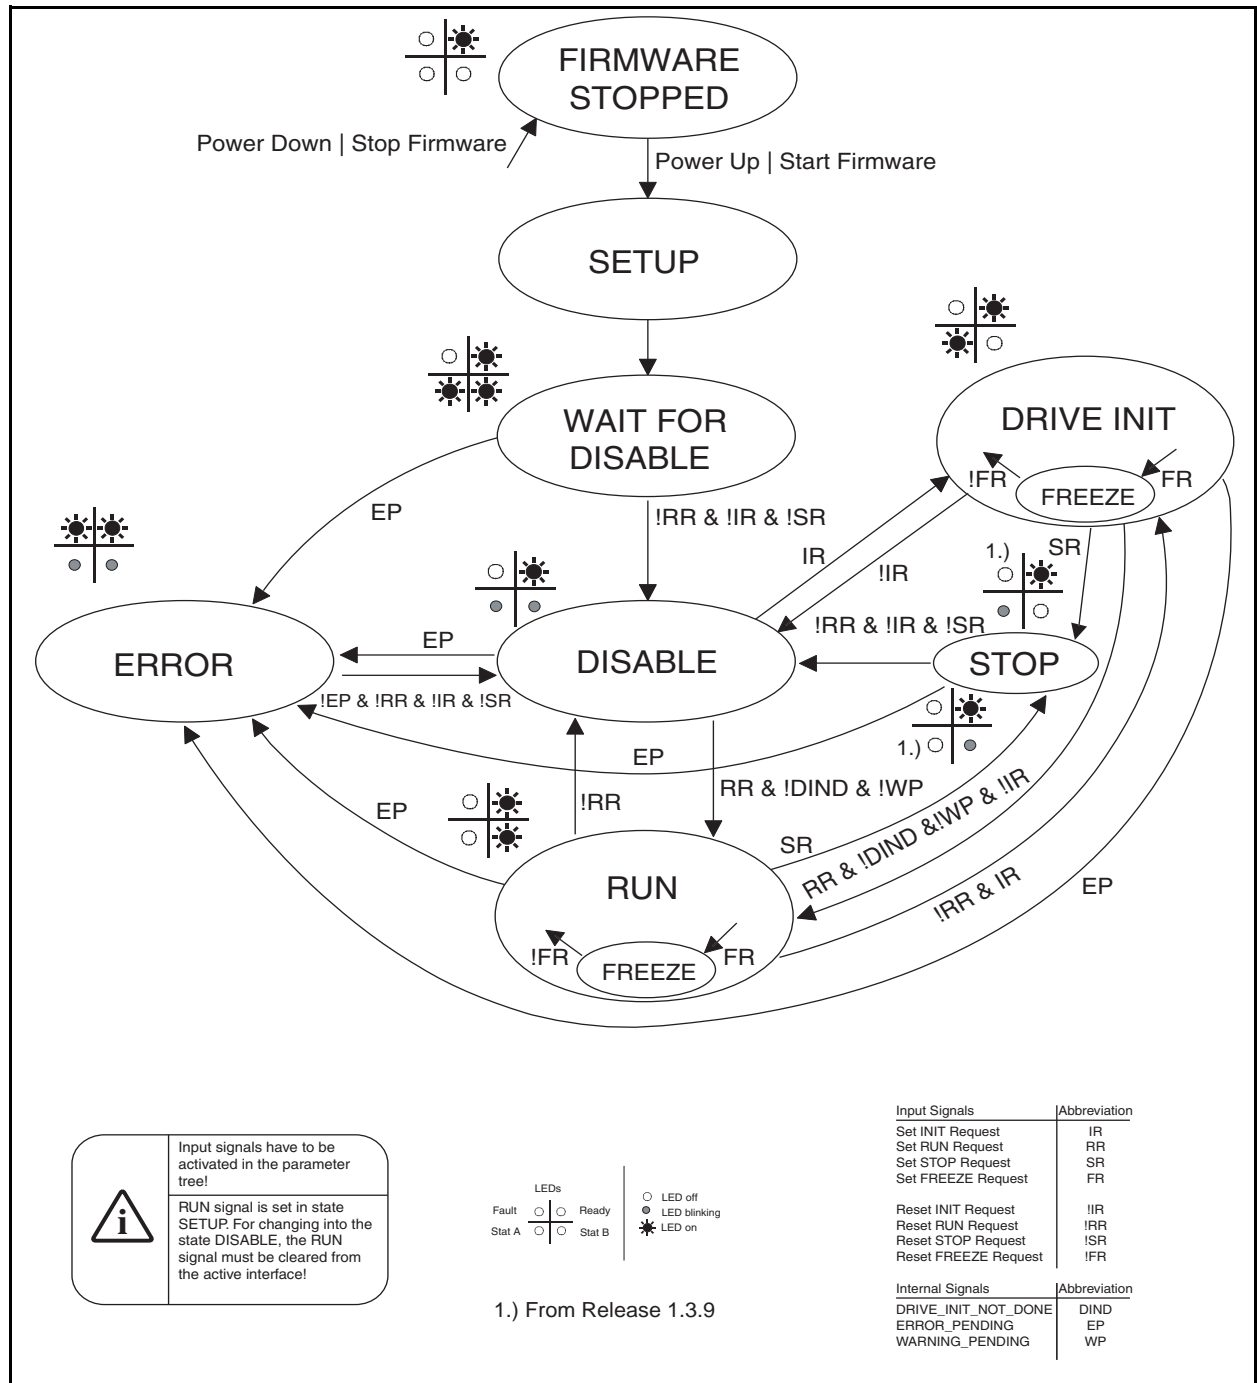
FIRMWARE STOPPED

Power Down | Stop Firmware

Power Up | Start Firmware

SETUP

WAIT FOR DISABLE

DRIVE INIT

!FR

FREEZE

FR

EP

!RR & !IR & !SR

IR

!IR

SR

1.)

ERROR

EP

DISABLE

!RR & !IR & !SR

STOP

!EP & !RR & !IR & !SR

EP

1.)

EP

!RR

RR & !DIND & !WP

SR

RR & !DIND &!WP & !IR

RUN

!RR & IR

EP

!FR

FREEZE

FR

Input signals have to be activated in the parameter tree!

RUN signal is set in state SETUP. For changing into the state DISABLE, the RUN signal must be cleared from the active interface!

LEDs

Fault

Ready

Stat A

Stat B

LED off

LED blinking

LED on

1.) From Release 1.3.9

| Input Signals | Abbreviation |
|---|---|
| Set INIT Request | IR |
| Set RUN Request | RR |
| Set STOP Request | SR |
| Set FREEZE Request | FR |
| Reset INIT Request | !IR |
| Reset RUN Request | !RR |
| Reset STOP Request | !SR |
| Reset FREEZE Request | !FR |

| Internal Signals | Abbreviation |
|---|---|
| DRIVE_INIT_NOT_DONE | DIND |
| ERROR_PENDING | EP |
| WARNING_PENDING | WP |